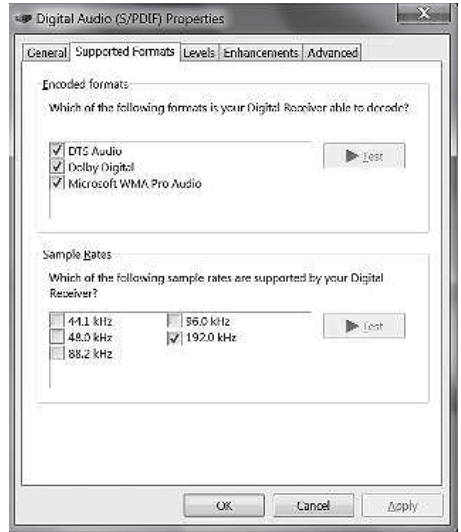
Digital Audio (S/PDIF) Properties

General | Supported Formats | Levels | Enhancements | Advanced

Encoded formats

Which of the following formats is your Digital Receiver able to decode?

☑ DTS Audio
☑ Dolby Digital
☑ Microsoft WMA Pro Audio

▶ Test

Sample Rates

Which of the following sample rates are supported by your Digital Receiver?

☐ 44.1 kHz
☐ 48.0 kHz
☐ 88.2 kHz
☐ 96.0 kHz
☑ 192.0 kHz

▶ Test

OK | Cancel | Apply